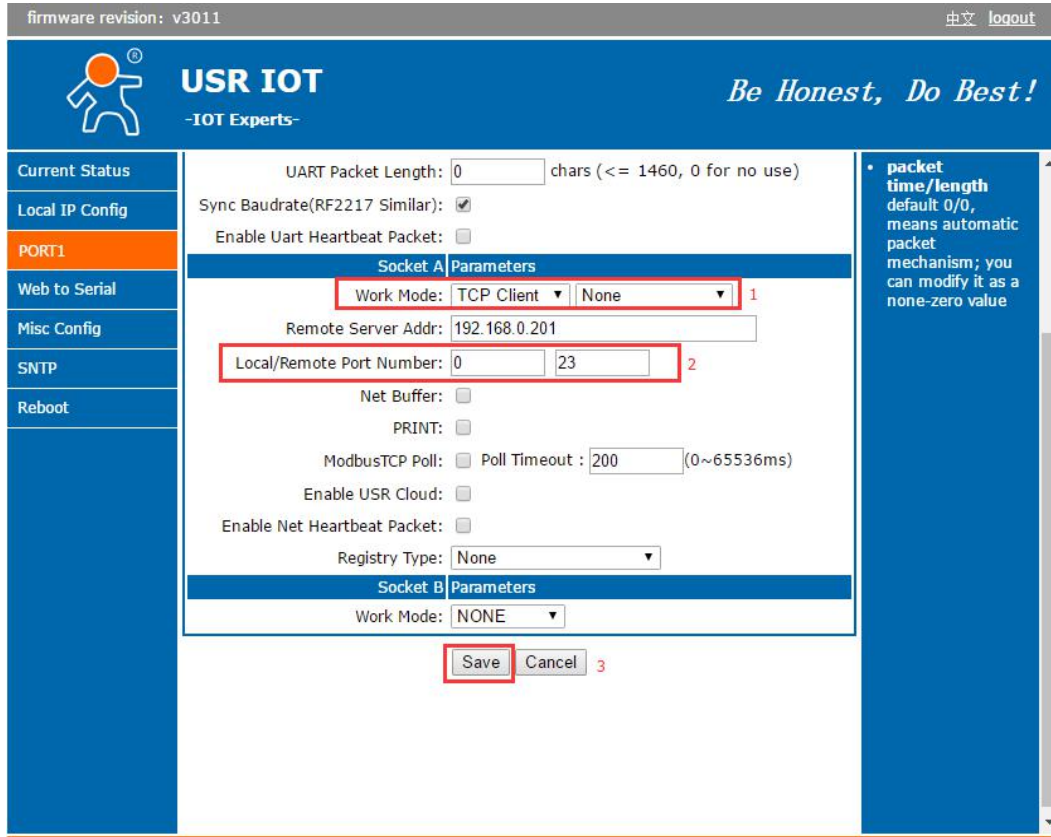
firmware revision: v3011

中文 logout

USR IOT
-IOT Experts-

Be Honest, Do Best!

Current Status
Local IP Config
PORT1
Web to Serial
Misc Config
SNTP
Reboot

UART Packet Length: 0 chars (<= 1460, 0 for no use)
Sync Baudrate(RF2217 Similar):
Enable Uart Heartbeat Packet:

Socket A Parameters
Work Mode: TCP Client None 1
Remote Server Addr: 192.168.0.201
Local/Remote Port Number: 0 23 2
Net Buffer:
PRINT:
ModbusTCP Poll: Poll Timeout : 200 (0~65536ms)
Enable USR Cloud:
Enable Net Heartbeat Packet:
Registry Type: None

Socket B Parameters
Work Mode: NONE

Save Cancel 3

• packet time/length default 0/0, means automatic packet mechanism; you can modify it as a none-zero value